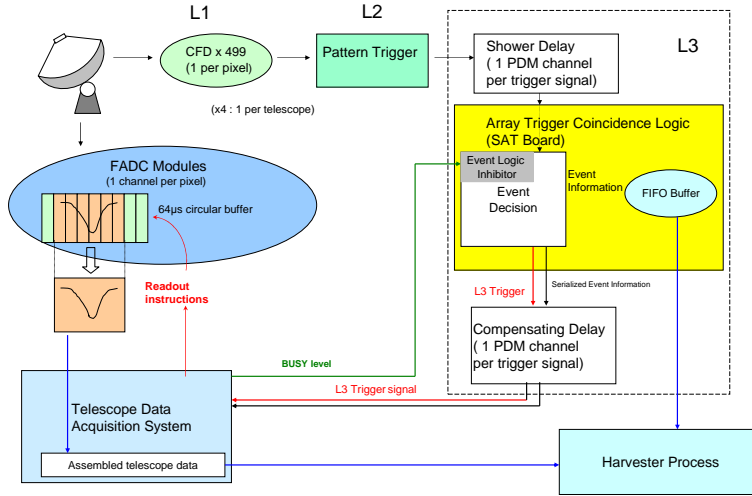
L1

L2

L3

CFD x 499
(1 per pixel)

(x4 : 1 per telescope)

Pattern Trigger

Shower Delay
( 1 PDM channel per trigger signal)

Array Trigger Coincidence Logic
(SAT Board)

Event Logic Inhibitor

Event Decision

Event Information

FIFO Buffer

FADC Modules
(1 channel per pixel)

64µs circular buffer

Readout instructions

L3 Trigger

Serialized Event Information

Compensating Delay
( 1 PDM channel per trigger signal)

BUSY level

L3 Trigger signal

Telescope Data Acquisition System

Assembled telescope data

Harvester Process